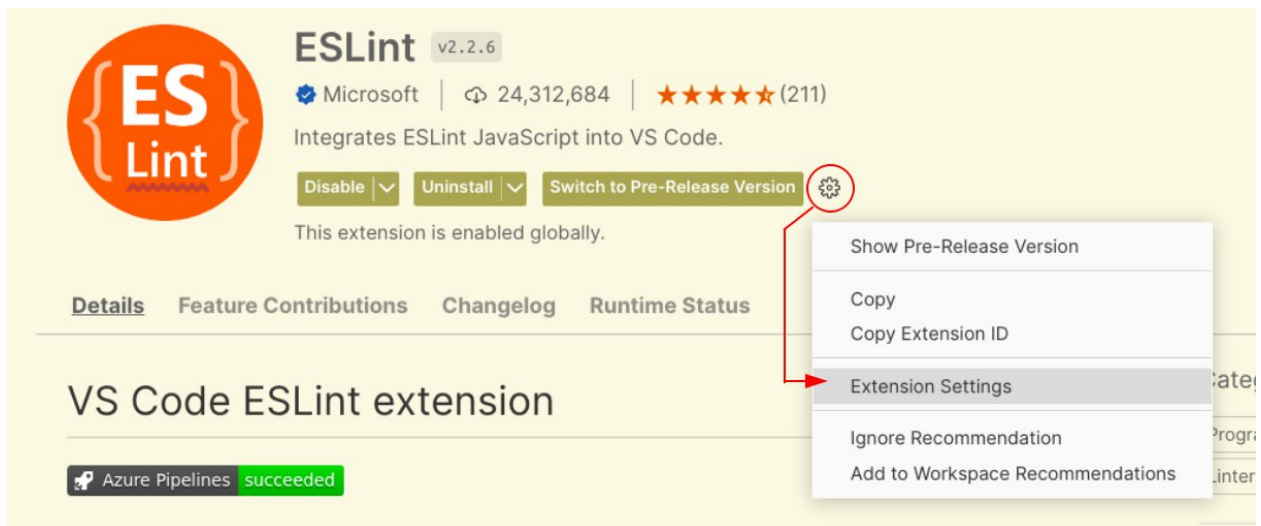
ES Lint

ESLint v2.2.6

Microsoft | 24,312,684 | (211)

Integrates ESLint JavaScript into VS Code.

Disable | Uninstall | Switch to Pre-Release Version

This extension is enabled globally.

Show Pre-Release Version

Copy
Copy Extension ID

Extension Settings

Ignore Recommendation
Add to Workspace Recommendations

Details Feature Contributions Changelog Runtime Status

VS Code ESLint extension

Azure Pipelines succeeded

Categ
Progra
Linter